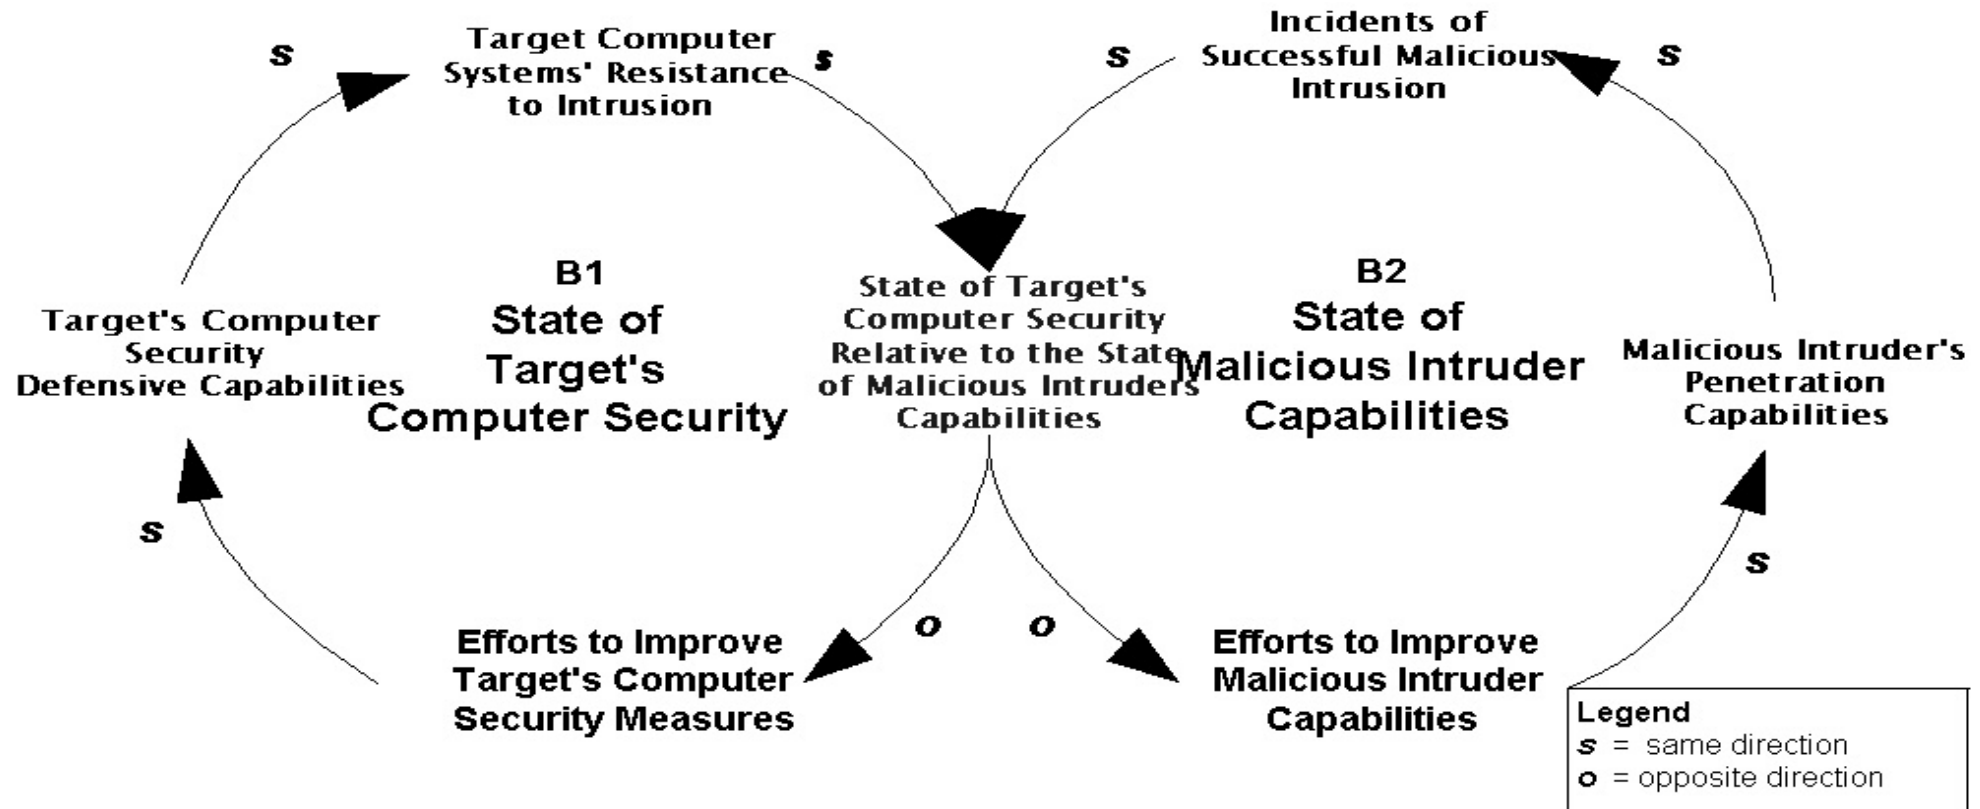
s

Target Computer Systems' Resistance to Intrusion

s

s

Incidents of Successful Malicious Intrusion

s

B1
State of Target's Computer Security

State of Target's Computer Security Relative to the State of Malicious Intruders Capabilities

B2
State of Malicious Intruder Capabilities

Target's Computer Security Defensive Capabilities

Malicious Intruder's Penetration Capabilities

s

s

o

o

Efforts to Improve Target's Computer Security Measures

Efforts to Improve Malicious Intruder Capabilities

Legend
s = same direction
o = opposite direction